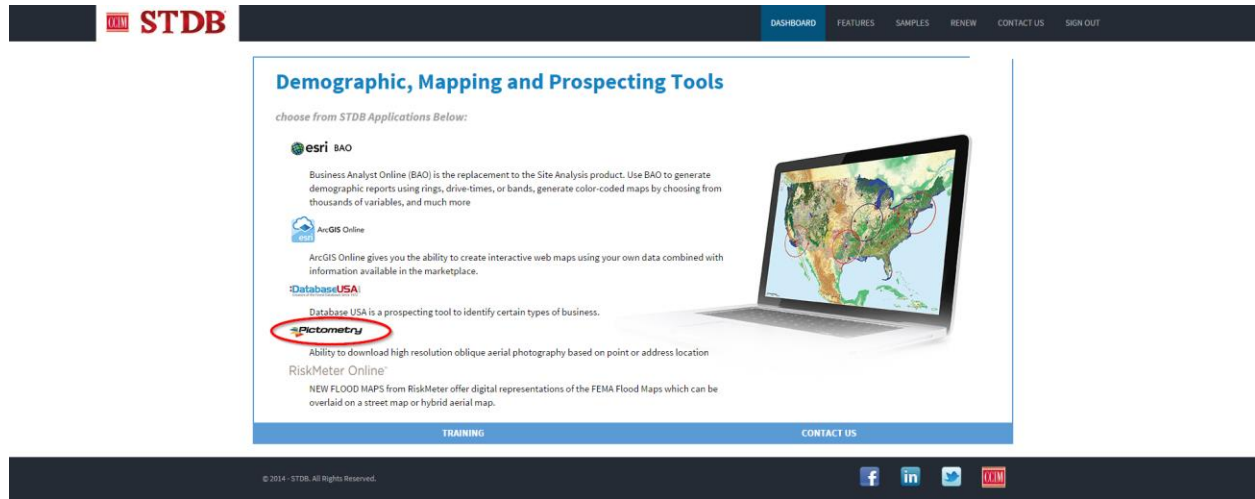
CCIM STDB

DASHBOARD FEATURES SAMPLES RENEW CONTACT US SIGN OUT

Demographic, Mapping and Prospecting Tools

choose from STDB Applications Below:

esri BAO

Business Analyst Online (BAO) is the replacement to the Site Analysis product. Use BAO to generate demographic reports using rings, drive-times, or bands, generate color-coded maps by choosing from thousands of variables, and much more

esri ArcGIS Online

ArcGIS Online gives you the ability to create interactive web maps using your own data combined with information available in the marketplace.

DatabaseUSA

Database USA is a prospecting tool to identify certain types of business.

Pictometry

Ability to download high resolution oblique aerial photography based on point or address location

RiskMeter Online

NEW FLOOD MAPS from RiskMeter offer digital representations of the FEMA Flood Maps which can be overlaid on a street map or hybrid aerial map.

TRAINING CONTACT US

© 2014 - STDB. All Rights Reserved.

f in CCIM